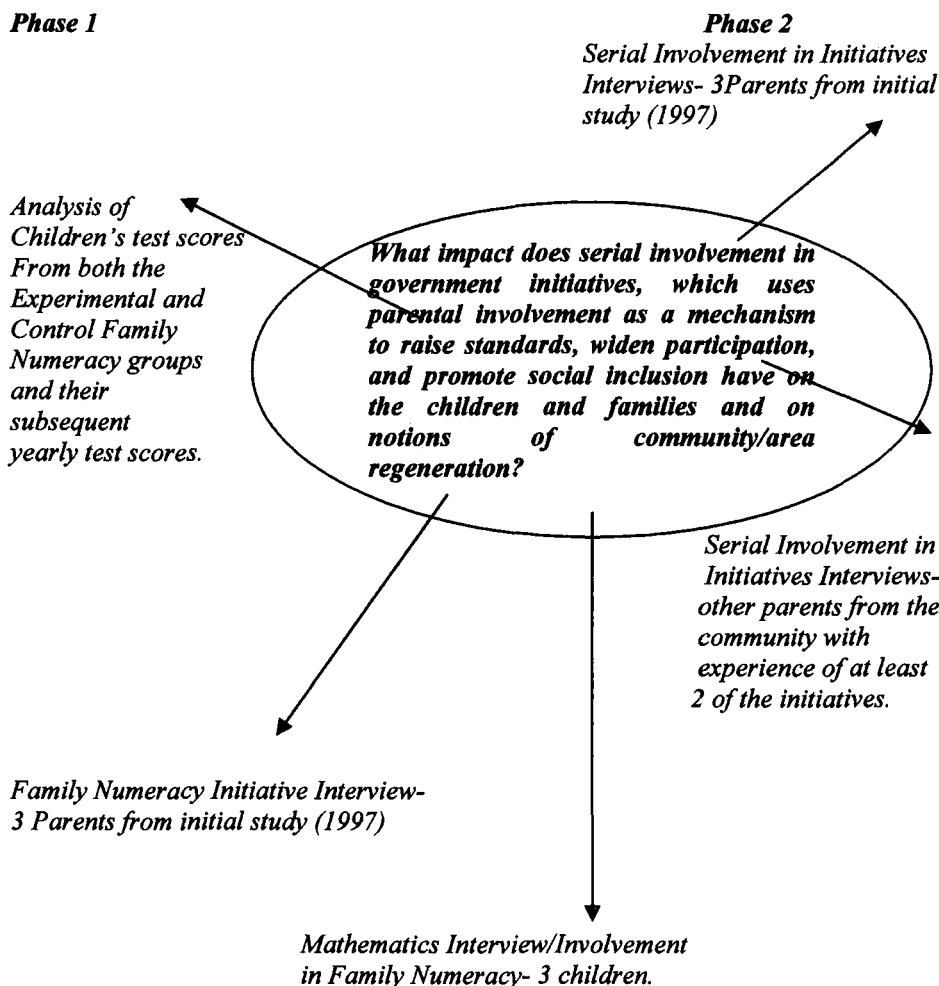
Phase 1

Phase 2

Serial Involvement in Initiatives Interviews- 3Parents from initial study (1997)

Analysis of Children's test scores From both the Experimental and Control Family Numeracy groups and their subsequent yearly test scores.

What impact does serial involvement in government initiatives, which uses parental involvement as a mechanism to raise standards, widen participation, and promote social inclusion have on the children and families and on notions of community/area regeneration?

Serial Involvement in Initiatives Interviews- other parents from the community with experience of at least 2 of the initiatives.

Family Numeracy Initiative Interview- 3 Parents from initial study (1997)

Mathematics Interview/Involvement in Family Numeracy- 3 children.